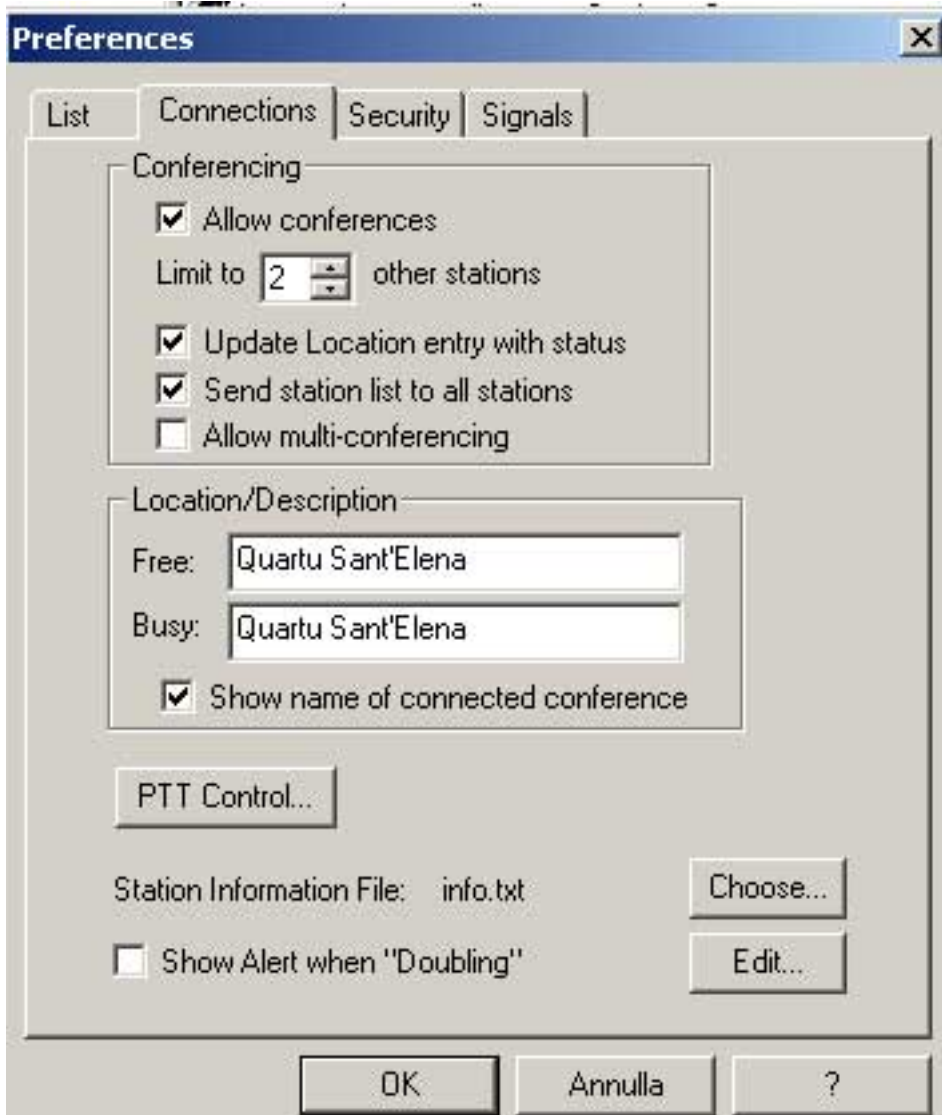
Preferences

List
Connections
Security
Signals

Conferencing
Allow conferences
Limit to 2 other stations
Update Location entry with status
Send station list to all stations
Allow multi-conferencing

Location/Description
Free: Quartu Sant'Elena
Busy: Quartu Sant'Elena
Show name of connected conference

PTT Control...

Station Information File: info.txt
Choose...
Show Alert when "Doubling"
Edit...

OK
Annulla
?